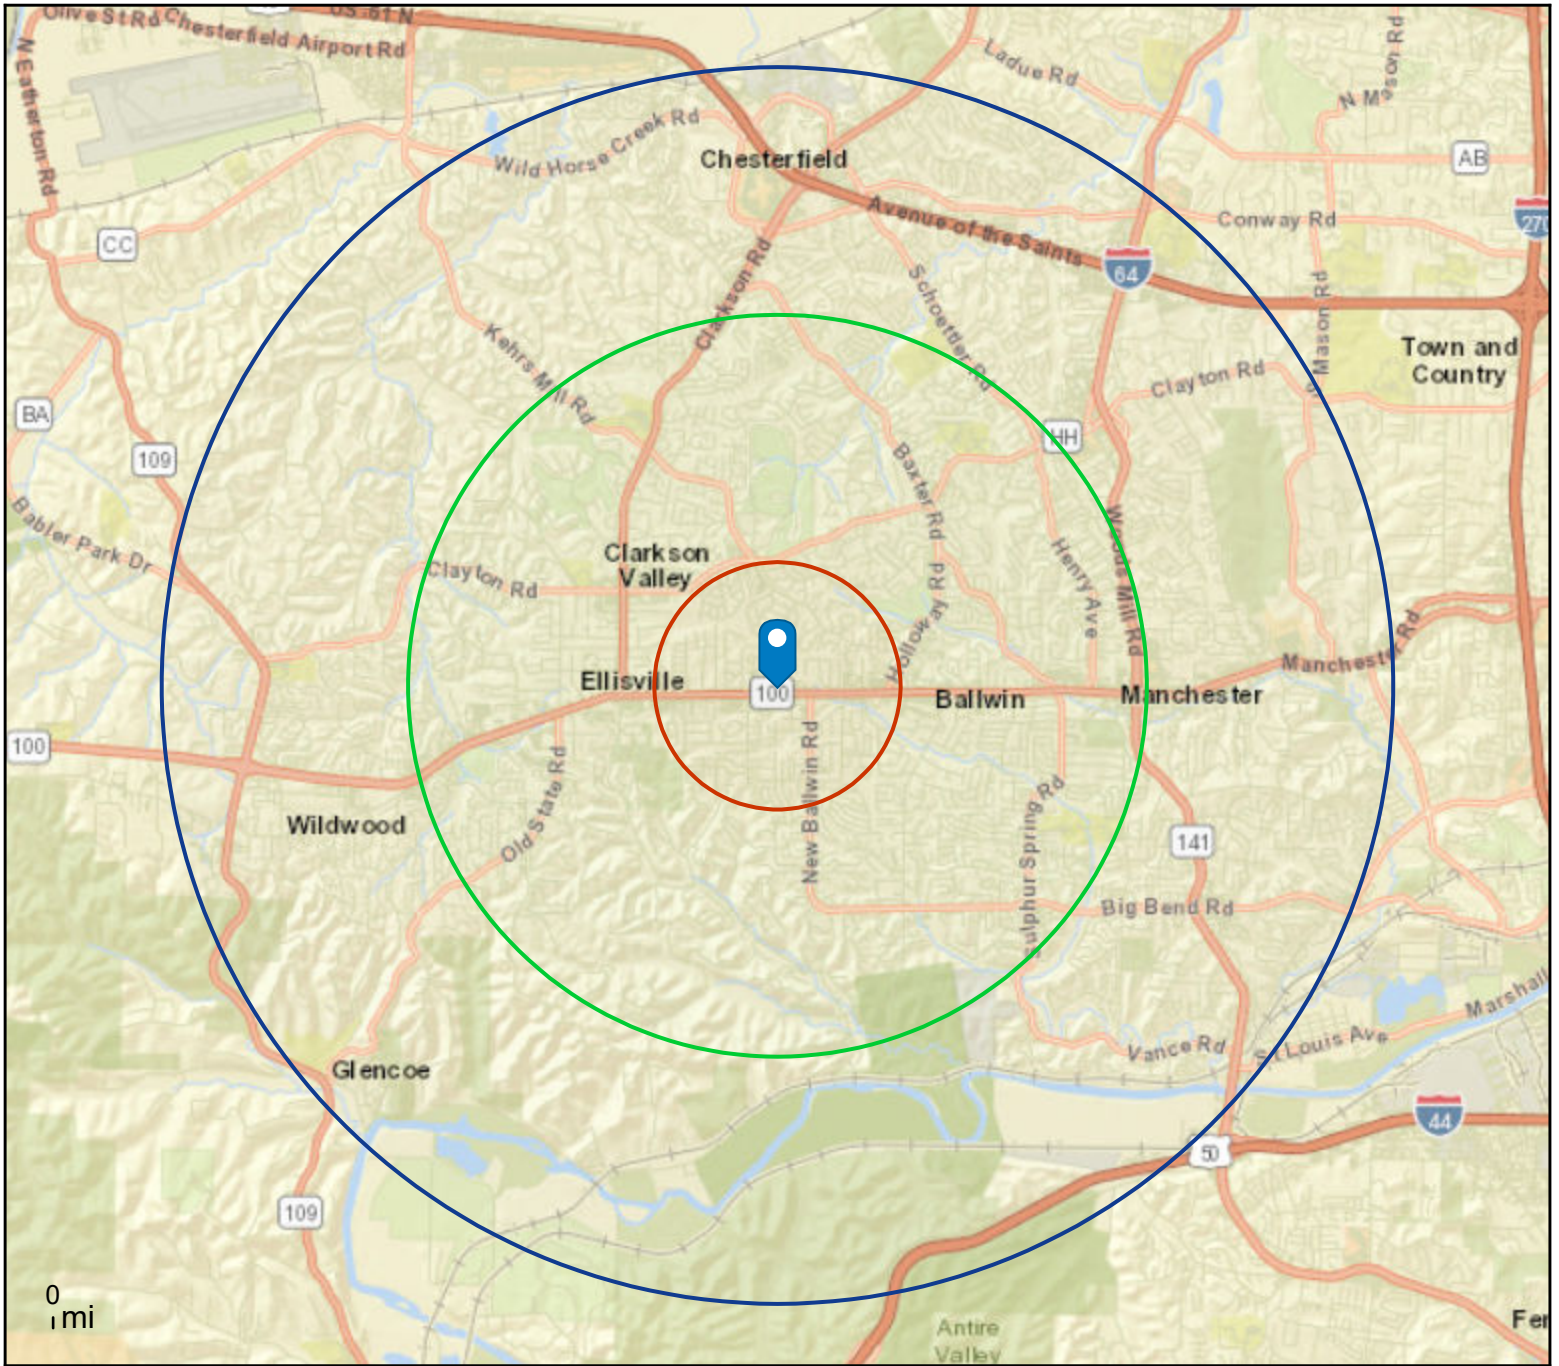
Olive St Rd
Chesterfield Airport Rd
US 61 N
N Eatherton Rd
Ladue Rd
N Mason Rd
Wild Horse Creek Rd
Chesterfield
AB
CC
Avenue of the Saints
Conway Rd
270
64
Schoettler Rd
Clarkson Rd
Kehrs Mill Rd
Mason Rd
Town and Country
Clayton Rd
BA
HH
109
Baxter Rd
Babler Park Dr
Woods Mill Rd
Henry Ave
Clarkson Valley
Clayton Rd
Holloway Rd
Manchester Rd
Ellisville
100
Ballwin
Manchester
100
New Ballwin Rd
Old State Rd
Sulphur Spring Rd
141
Wildwood
Big Bend Rd
Marshall
Vance Rd
St Louis Ave
Glencoe
44
50
109
0
mi
Antire Valley
Fer